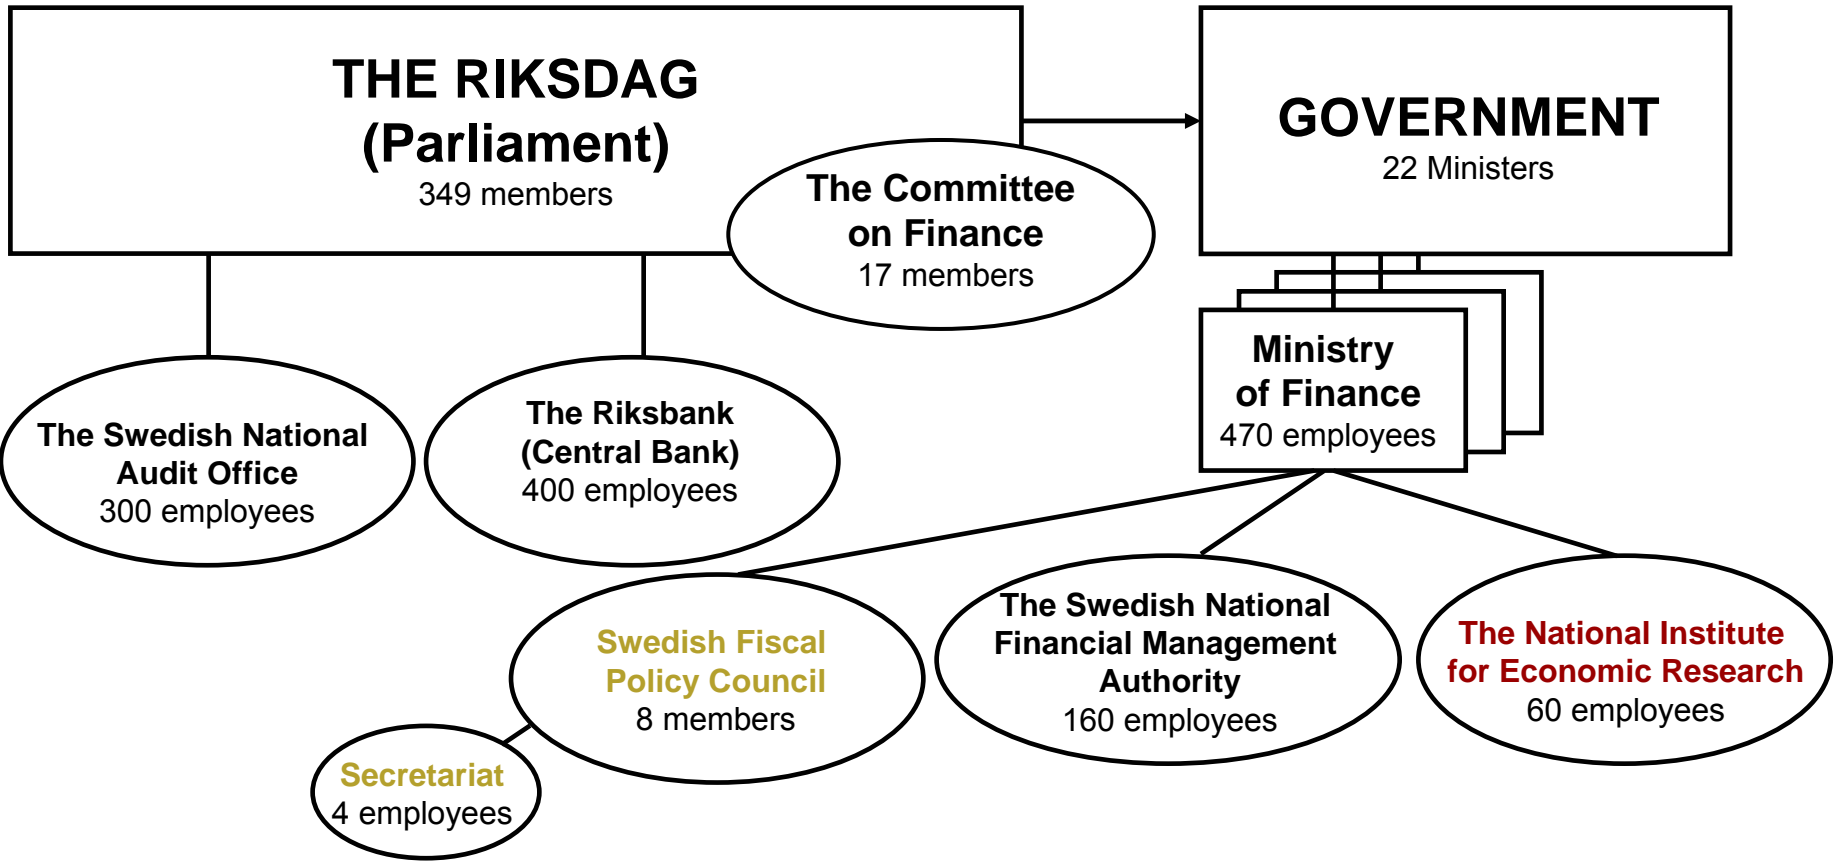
THE RIKSDAG
(Parliament)
349 members

GOVERNMENT
22 Ministers

The Committee on Finance
17 members

Ministry of Finance
470 employees

The Swedish National Audit Office
300 employees

The Riksbank
(Central Bank)
400 employees

Swedish Fiscal Policy Council
8 members

The Swedish National Financial Management Authority
160 employees

The National Institute for Economic Research
60 employees

Secretariat
4 employees